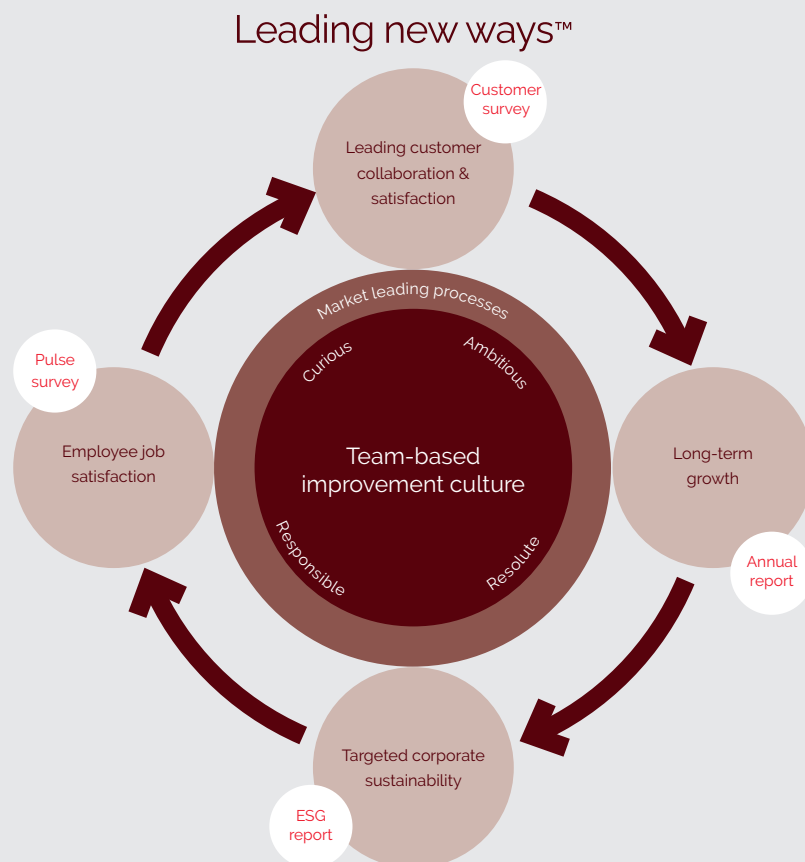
Leading new ways™

Customer survey

Leading customer collaboration & satisfaction

Market leading processes

Curious

Ambitious

Pulse survey

Employee job satisfaction

Team-based improvement culture

Long-term growth

Responsible

Resolute

Annual report

Targeted corporate sustainability

ESG report